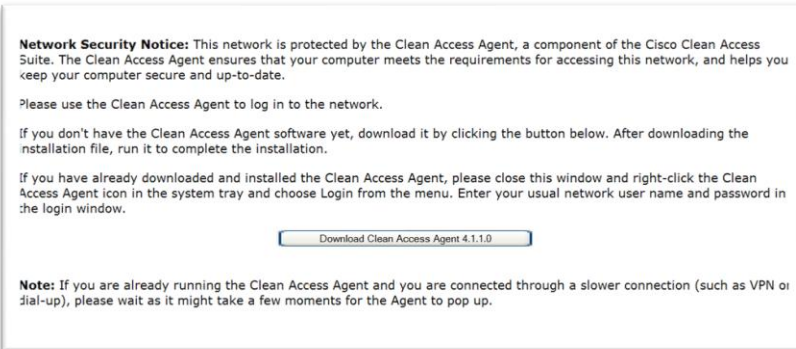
**Network Security Notice:** This network is protected by the Clean Access Agent, a component of the Cisco Clean Access Suite. The Clean Access Agent ensures that your computer meets the requirements for accessing this network, and helps you keep your computer secure and up-to-date.

Please use the Clean Access Agent to log in to the network.

If you don't have the Clean Access Agent software yet, download it by clicking the button below. After downloading the installation file, run it to complete the installation.

If you have already downloaded and installed the Clean Access Agent, please close this window and right-click the Clean Access Agent icon in the system tray and choose Login from the menu. Enter your usual network user name and password in the login window.

Download Clean Access Agent 4.1.1.0

**Note:** If you are already running the Clean Access Agent and you are connected through a slower connection (such as VPN or dial-up), please wait as it might take a few moments for the Agent to pop up.